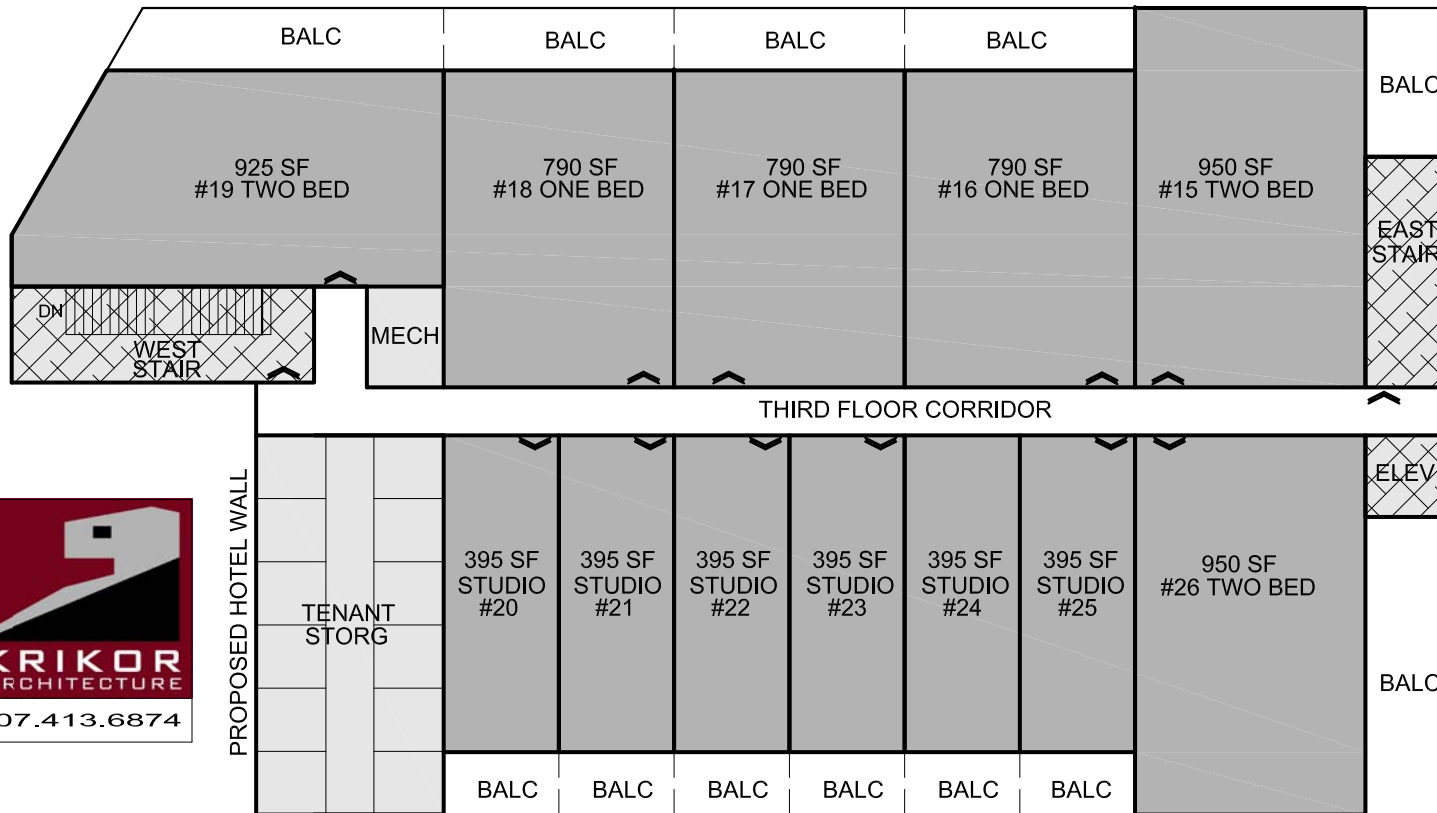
BALC

BALC

BALC

BALC

BALC

925 SF
#19 TWO BED

790 SF
#18 ONE BED

790 SF
#17 ONE BED

790 SF
#16 ONE BED

950 SF
#15 TWO BED

EAST
STAIR

DN

WEST
STAIR

MECH

THIRD FLOOR CORRIDOR

ELEV

PROPOSED HOTEL WALL

TENANT
STORG

395 SF
STUDIO
#20

395 SF
STUDIO
#21

395 SF
STUDIO
#22

395 SF
STUDIO
#23

395 SF
STUDIO
#24

395 SF
STUDIO
#25

950 SF
#26 TWO BED

BALC

KRIKOR
ARCHITECTURE
07.413.6874

BALC

BALC

BALC

BALC

BALC

BALC